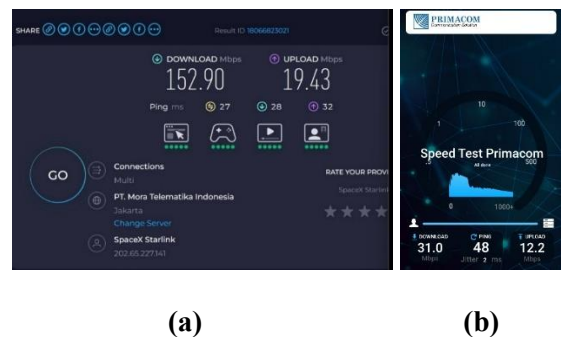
SHARE

Result ID 16066823021

DOWNLOAD Mbps
152.90

UPLOAD Mbps
19.43

Ping ms 27 28 32

GO

Connections
Multi

PT. Mora Telematika Indonesia
Jakarta
Change Server

SpaceX Starlink
202.65.227.141

RATE YOUR PROVI
SpaceX Starlin

PRIMACOM
Communication Solution

10
1 100
Speed Test Primacom
All done
500
0 1000+

DOWNLOAD
31.0
Mbps

PING
48
Jitter 2 ms

UPLOAD
12.2
Mbps

(a)

(b)